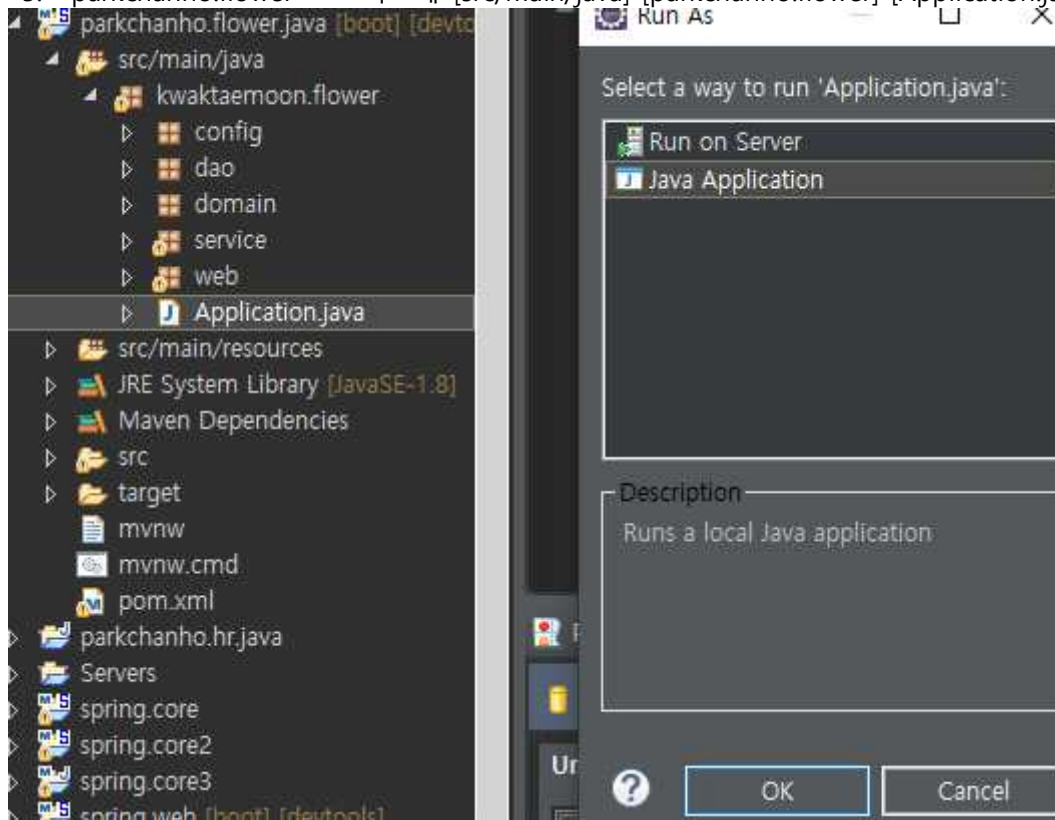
parkchanho.flower.java [boot] [devtc
src/main/java
kwaktaemoon.flower
config
dao
domain
service
web
Application.java
src/main/resources
JRE System Library [JavaSE-1.8]
Maven Dependencies
src
target
mvnw
mvnw.cmd
pom.xml
parkchanho.hr.java
Servers
spring.core
spring.core2
spring.core3
spring.web [boot] [devtools]

Run As

Select a way to run 'Application.java':

Run on Server
Java Application

Description
Runs a local Java application

OK
Cancel